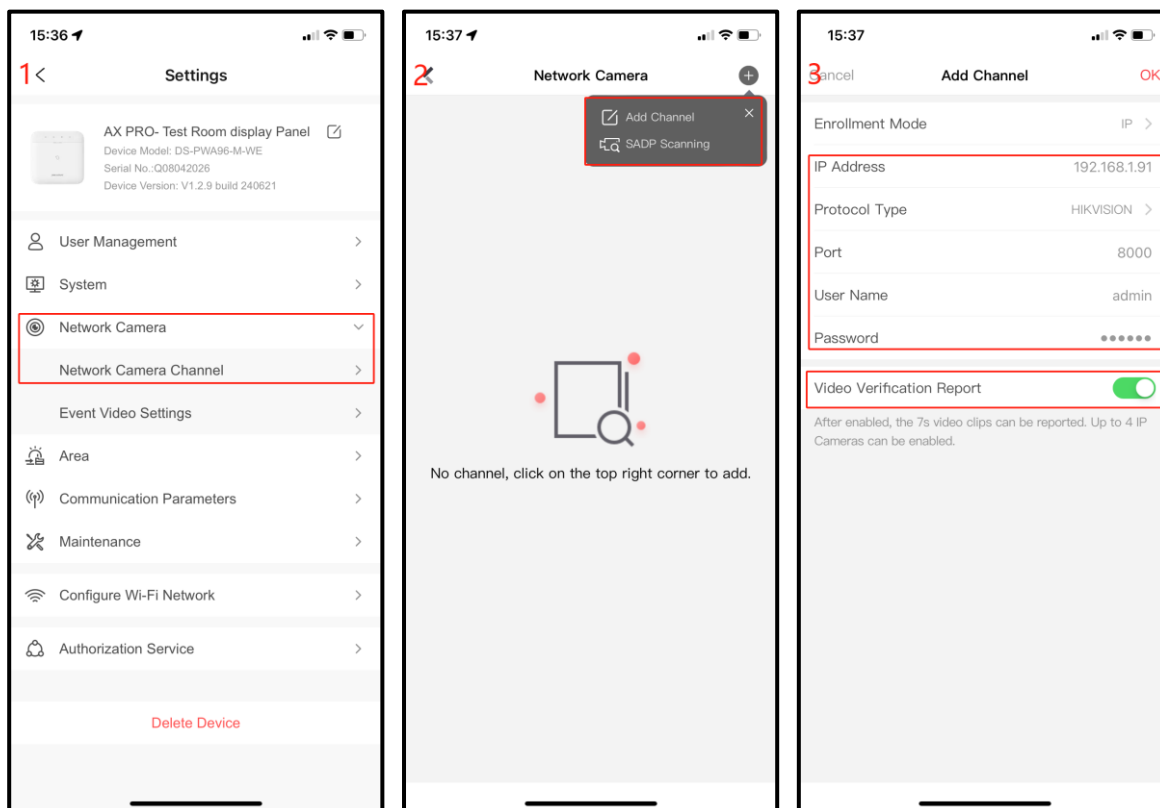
15:36

1

Settings

AX PRO- Test Room display Panel
Device Model: DS-PWA96-M-WE
Serial No.:Q08042026
Device Version: V1.2.9 build 240621

User Management

System

Network Camera

Network Camera Channel

Event Video Settings

Area

Communication Parameters

Maintenance

Configure Wi-Fi Network

Authorization Service

Delete Device

15:37

2

Network Camera

Add Channel

SADP Scanning

No channel, click on the top right corner to add.

15:37

3ancel

Add Channel

OK

Enrollment Mode IP

IP Address 192.168.1.91

Protocol Type HIKVISION

Port 8000

User Name admin

Password ●●●●●●

Video Verification Report

After enabled, the 7s video clips can be reported. Up to 4 IP Cameras can be enabled.